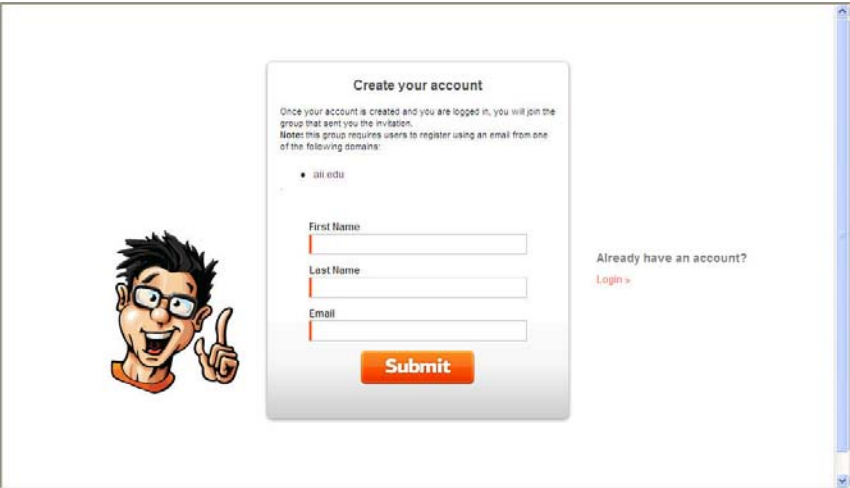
Create your account

Once your account is created and you are logged in, you will join the group that sent you the invitation.
Note: this group requires users to register using an email from one of the following domains:

- aii.edu

First Name

Last Name

Email

Submit

Already have an account?

Login »